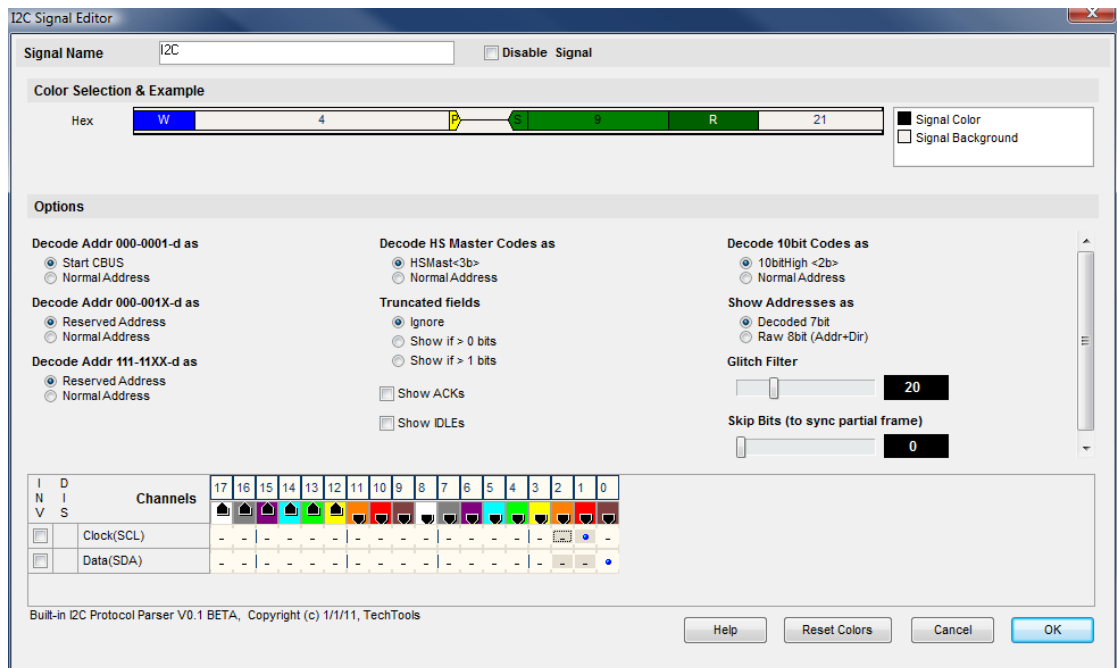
I2C Signal Editor

Signal Name I2C

Disable Signal

Color Selection & Example

Hex W 4 P S 9 R 21

Signal Color
Signal Background

Options

Decode Addr 000-0001-d as
Start CBUS
Normal Address

Decode Addr 000-001X-d as
Reserved Address
Normal Address

Decode Addr 111-11XX-d as
Reserved Address
Normal Address

Decode HS Master Codes as
HSMast<3b>
Normal Address

Truncated fields
Ignore
Show if > 0 bits
Show if > 1 bits

Show ACKs

Show IDLEs

Decode 10bit Codes as
10bitHigh <2b>
Normal Address

Show Addresses as
Decoded 7bit
Raw 8bit (Addr+Dir)

Glitch Filter
20

Skip Bits (to sync partial frame)
0

| I N V | D I S | Channels | 17 | 16 | 15 | 14 | 13 | 12 | 11 | 10 | 9 | 8 | 7 | 6 | 5 | 4 | 3 | 2 | 1 | 0 |
|---|---|---|---|---|---|---|---|---|---|---|---|---|---|---|---|---|---|---|---|---|
| | | Clock(SCL) | - | - | - | - | - | - | - | - | - | - | - | - | - | - | - | - | | - |
| | | Data(SDA) | - | - | - | - | - | - | - | - | - | - | - | - | - | - | - | - | - | |

Built-in I2C Protocol Parser V0.1 BETA, Copyright (c) 1/1/11, TechTools

Help Reset Colors Cancel OK